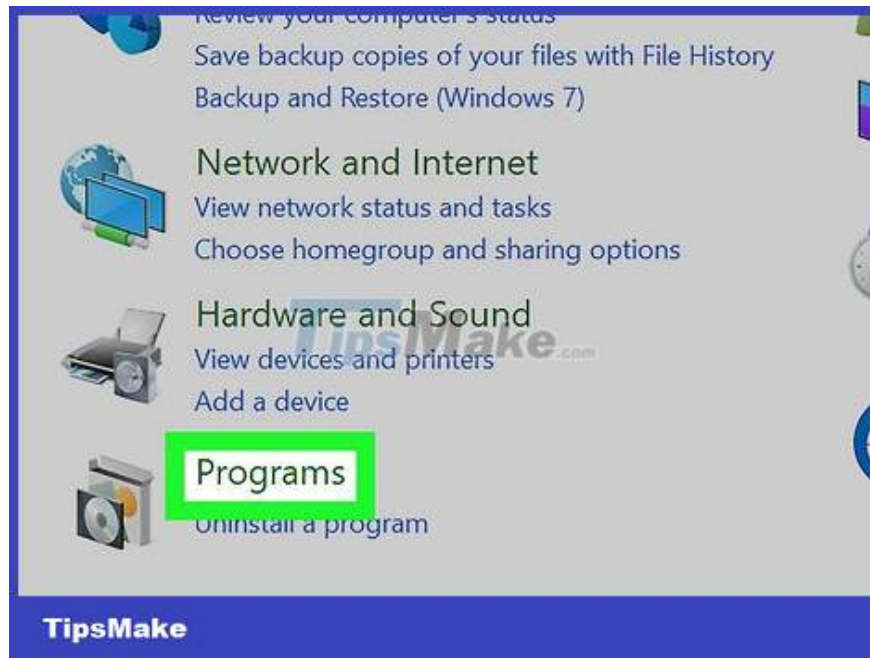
Review your computer's status
Save backup copies of your files with File History
Backup and Restore (Windows 7)

Network and Internet
View network status and tasks
Choose homegroup and sharing options

Hardware and Sound
View devices and printers
Add a device

TipsMake.com

Programs
Uninstall a program

TipsMake